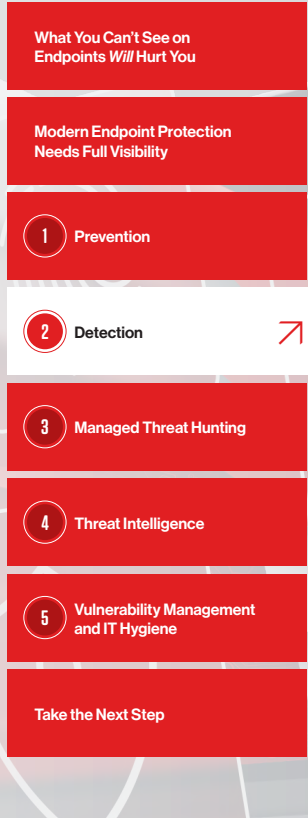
What You Can't See on Endpoints *Will* Hurt You

Modern Endpoint Protection Needs Full Visibility

1 Prevention

2 Detection

3 Managed Threat Hunting

4 Threat Intelligence

5 Vulnerability Management and IT Hygiene

Take the Next Step